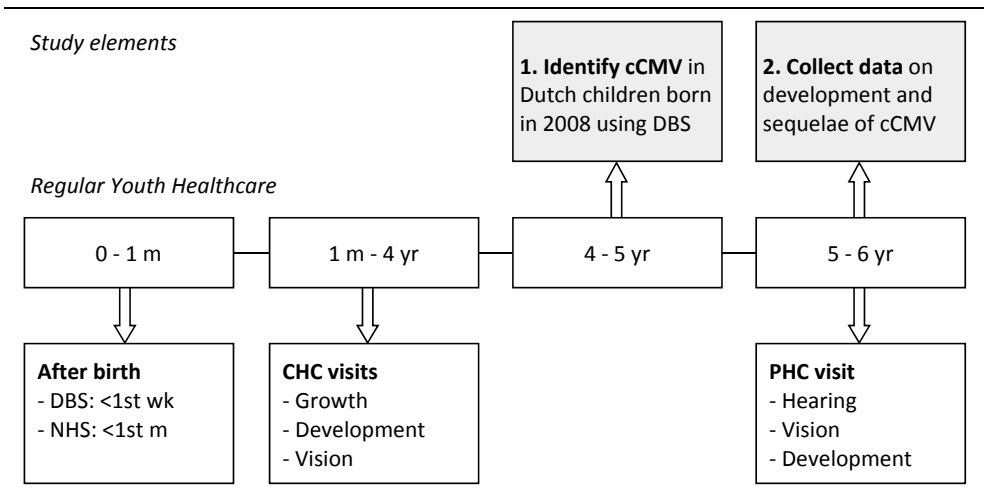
Study elements

1. Identify cCMV in Dutch children born in 2008 using DBS

2. Collect data on development and sequelae of cCMV

Regular Youth Healthcare

0 - 1 m

1 m - 4 yr

4 - 5 yr

5 - 6 yr

After birth
- DBS: <1st wk
- NHS: <1st m

CHC visits
- Growth
- Development
- Vision

PHC visit
- Hearing
- Vision
- Development